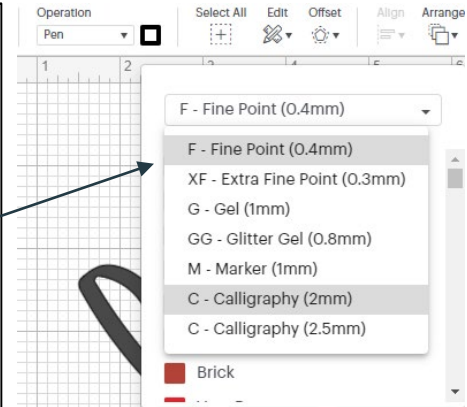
Operation
Pen
Select All
Edit
Offset
Align
Arrange
1
2
3
4
5
6
F - Fine Point (0.4mm)
F - Fine Point (0.4mm)
XF - Extra Fine Point (0.3mm)
G - Gel (1mm)
GG - Glitter Gel (0.8mm)
M - Marker (1mm)
C - Calligraphy (2mm)
C - Calligraphy (2.5mm)
Brick
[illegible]